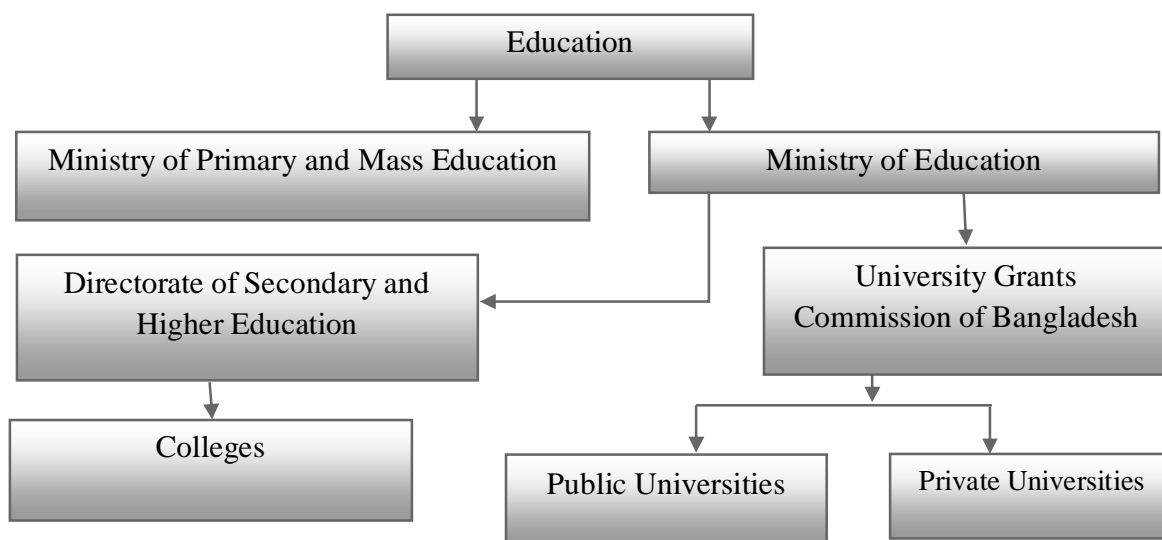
Education

Ministry of Primary and Mass Education

Ministry of Education

Directorate of Secondary and Higher Education

University Grants Commission of Bangladesh

Colleges

Public Universities

Private Universities